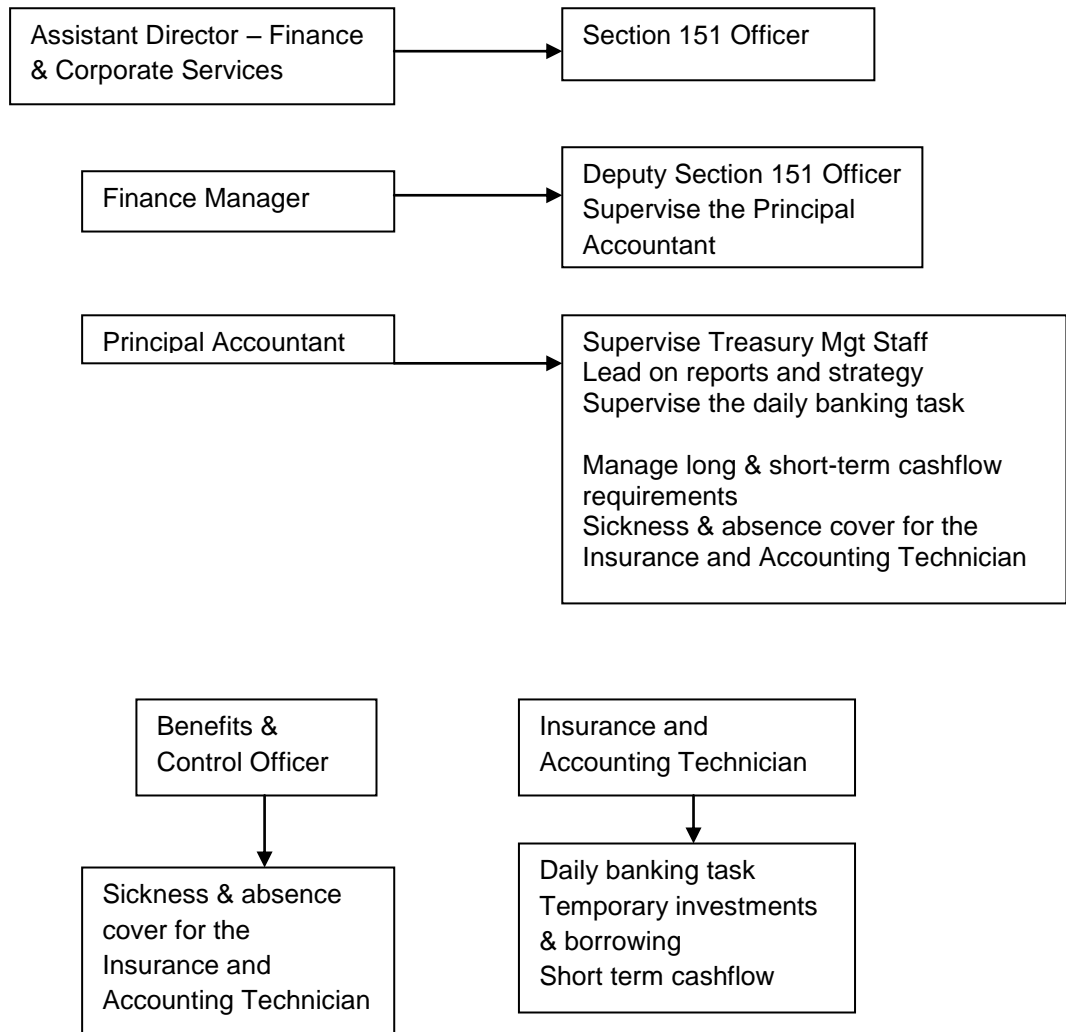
Assistant Director – Finance & Corporate Services

Section 151 Officer

Finance Manager

Deputy Section 151 Officer
Supervise the Principal Accountant

Principal Accountant

Supervise Treasury Mgt Staff
Lead on reports and strategy
Supervise the daily banking task

Manage long & short-term cashflow requirements
Sickness & absence cover for the Insurance and Accounting Technician

Benefits & Control Officer

Sickness & absence cover for the Insurance and Accounting Technician

Insurance and Accounting Technician

Daily banking task
Temporary investments & borrowing
Short term cashflow